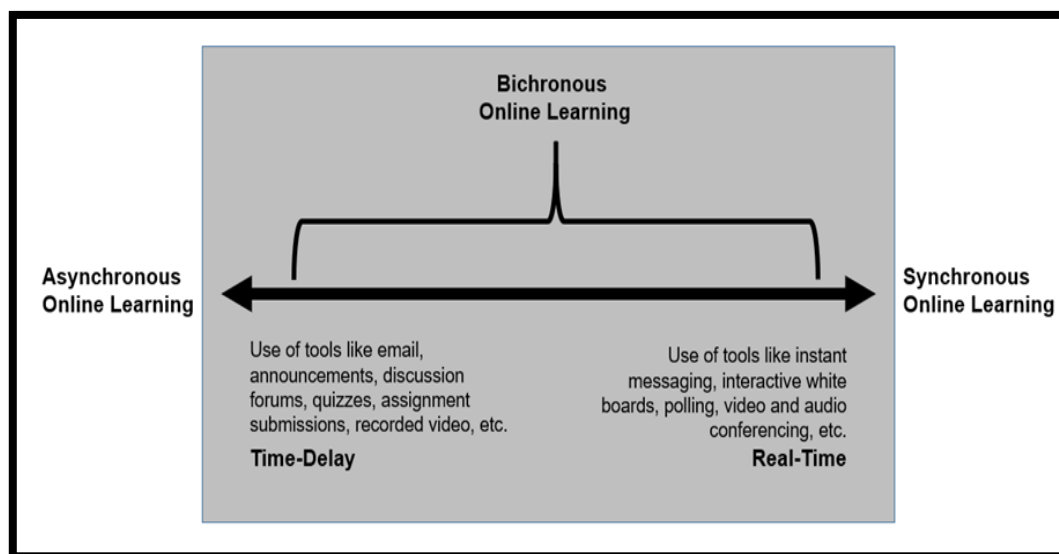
Bichronous Online Learning

Asynchronous Online Learning

Synchronous Online Learning

Use of tools like email, announcements, discussion forums, quizzes, assignment submissions, recorded video, etc.

Time-Delay

Use of tools like instant messaging, interactive white boards, polling, video and audio conferencing, etc.

Real-Time